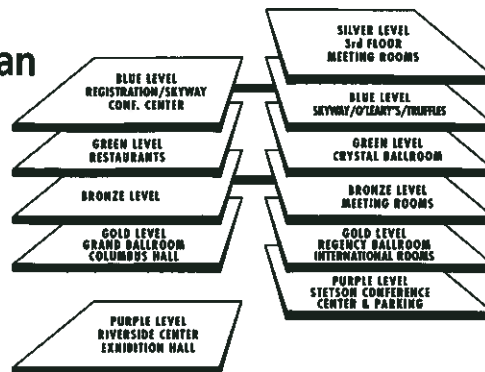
an

BLUE LEVEL
REGISTRATION/SKYWAY
CONF. CENTER

GREEN LEVEL
RESTAURANTS

BRONZE LEVEL

GOLD LEVEL
GRAND BALLROOM
COLUMBUS HALL

PURPLE LEVEL
RIVERSIDE CENTER
EXHIBITION HALL

SILVER LEVEL
3rd FLOOR
MEETING ROOMS

BLUE LEVEL
SKYWAY/O'LEARY'S/TRUFFLES

GREEN LEVEL
CRYSTAL BALLROOM

BRONZE LEVEL
MEETING ROOMS

GOLD LEVEL
REGENCY BALLROOM
INTERNATIONAL ROOMS

PURPLE LEVEL
STETSON CONFERENCE
CENTER & PARKING